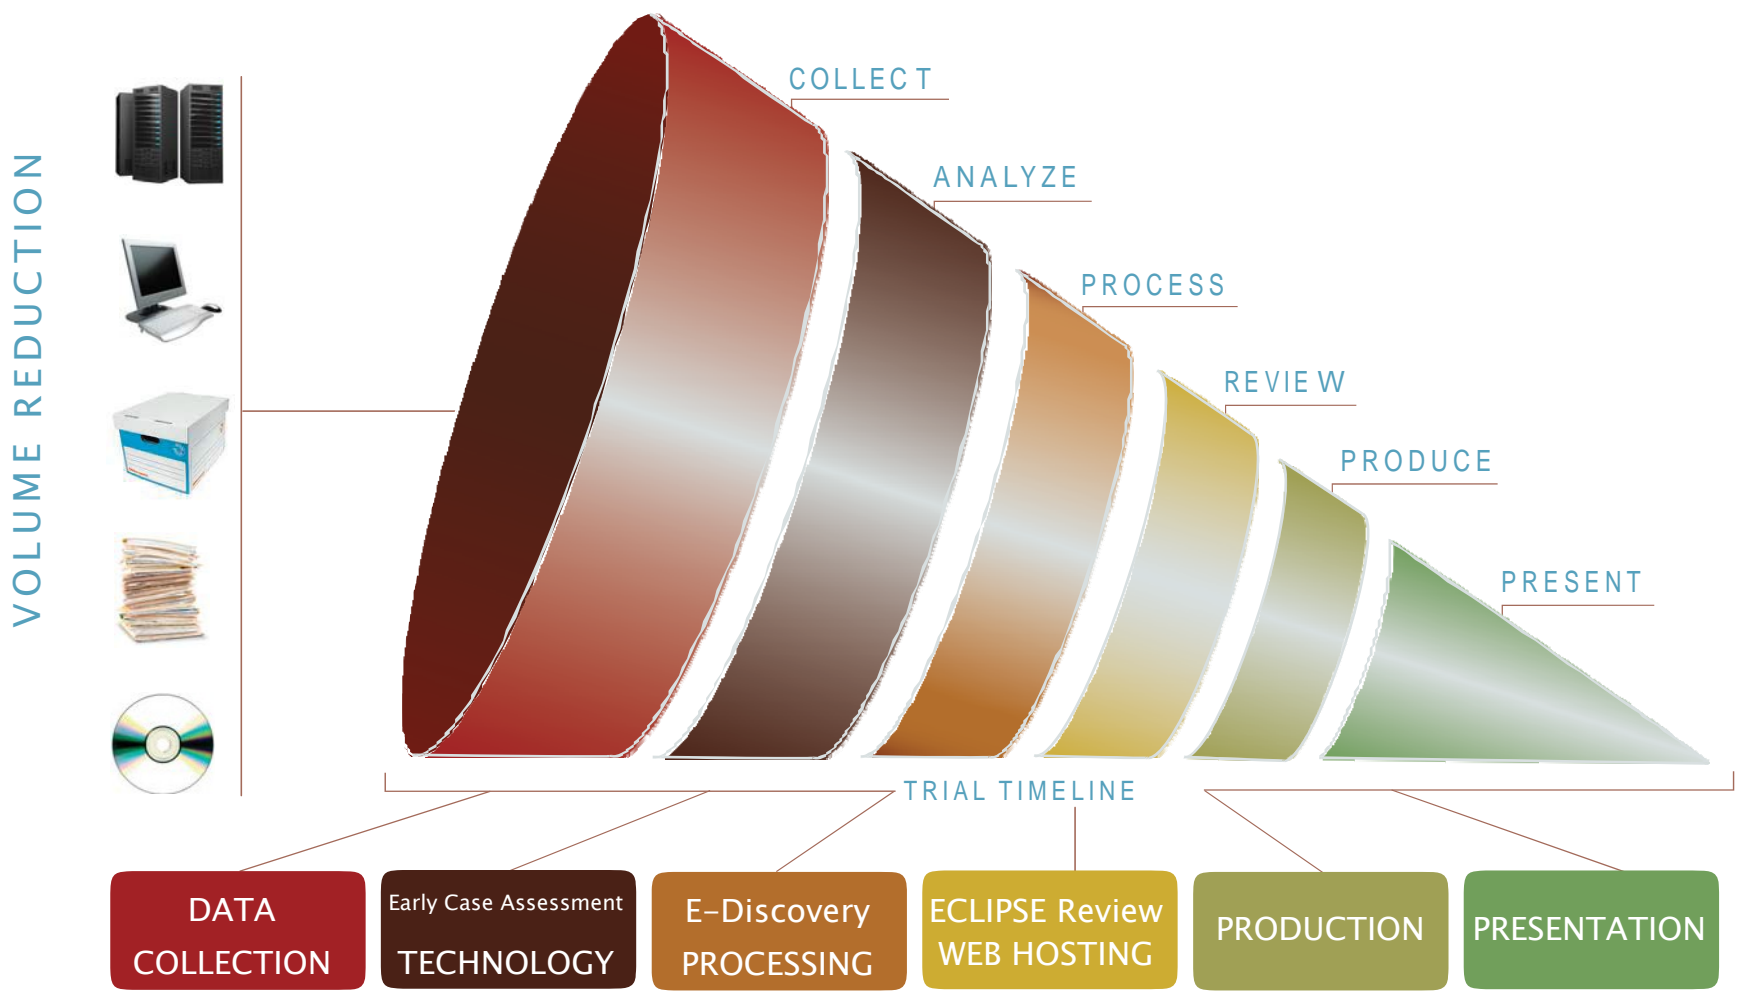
VOLUME REDUCTION

COLLECT

ANALYZE

PROCESS

REVIE W

PRODUCE

PRESENT

TRIAL TIMELINE

DATA COLLECTION

Early Case Assessment TECHNOLOGY

E-Discovery PROCESSING

ECLIPSE Review WEB HOSTING

PRODUCTION

PRESENTATION